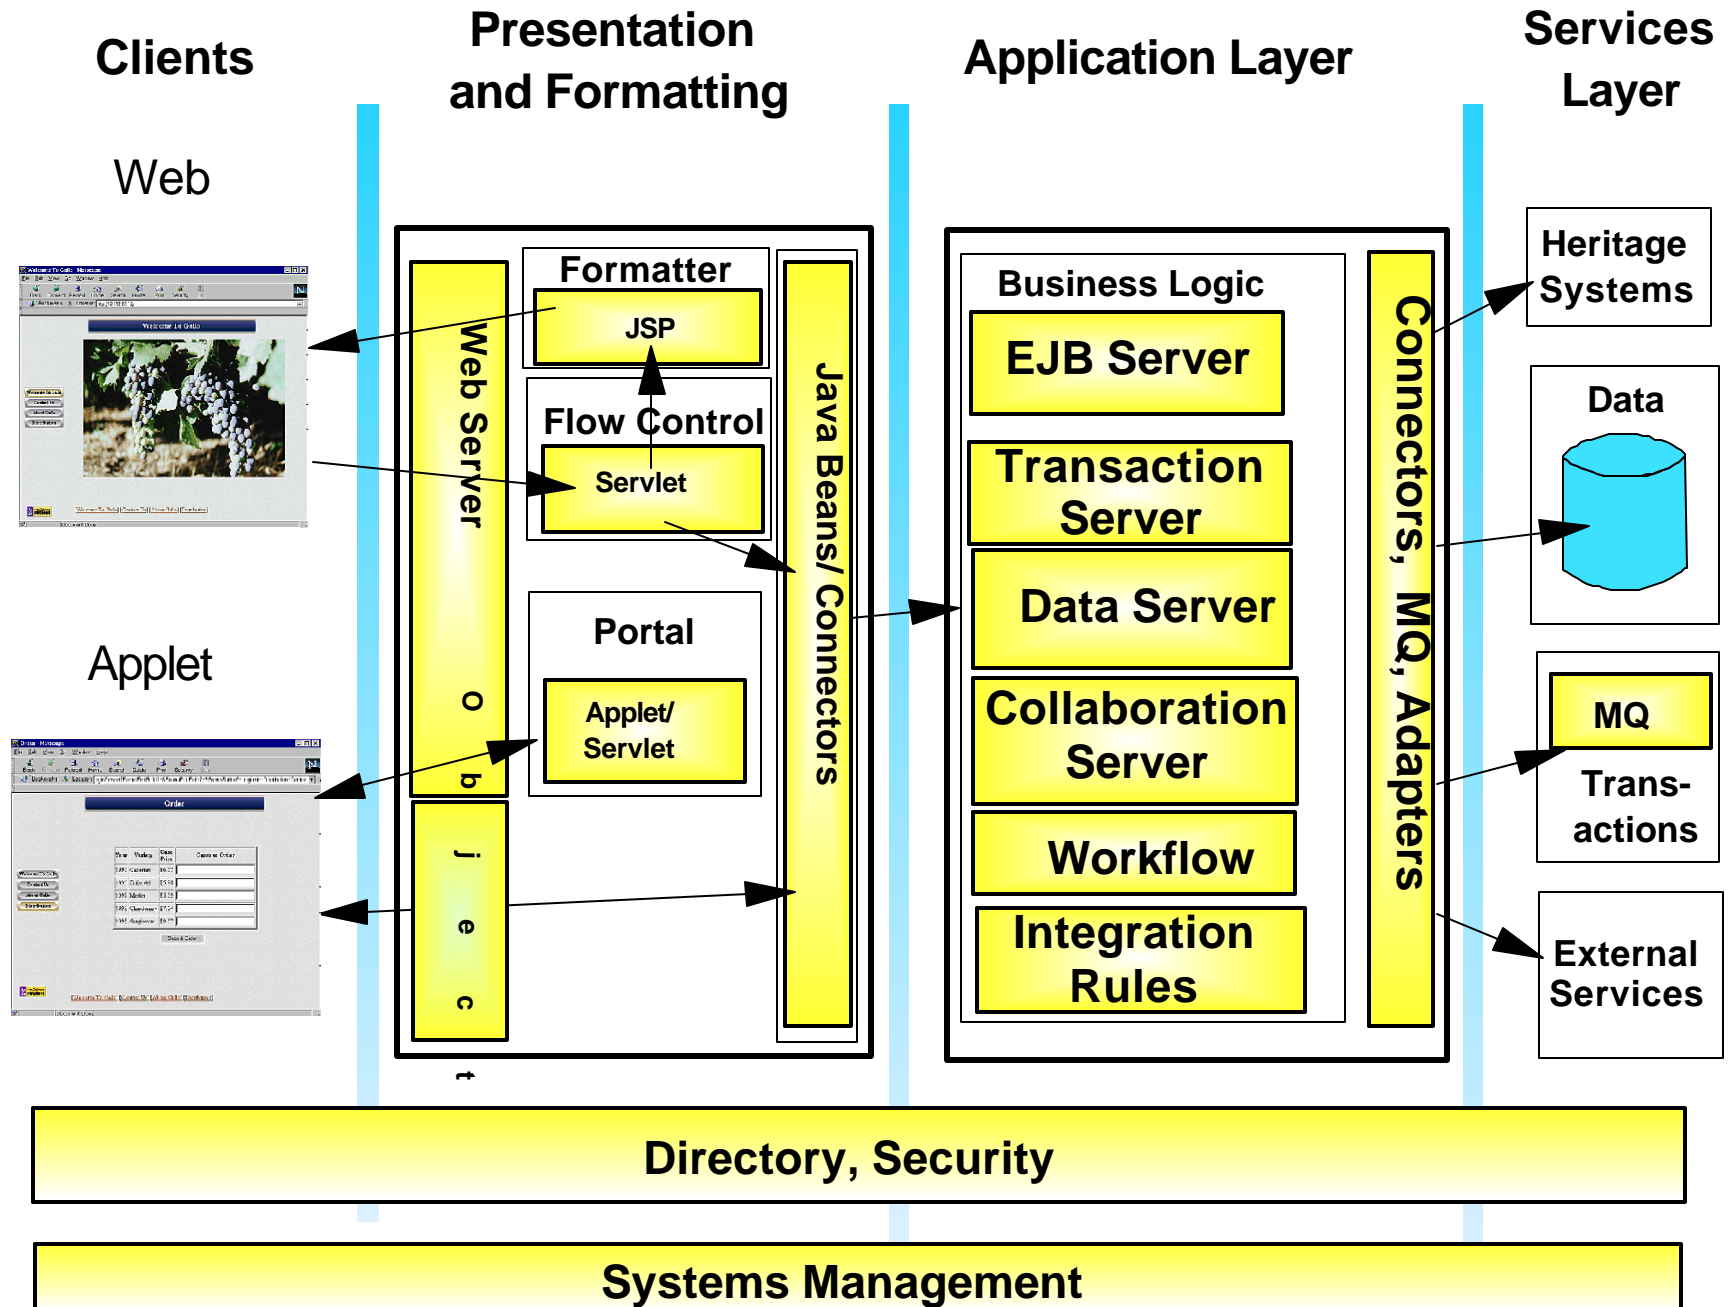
Clients

Presentation and Formatting

Application Layer

Services Layer

Web

Applet

Web Server

object

Formatter

JSP

Flow Control

Servlet

Portal

Applet/ Servlet

Java Beans/ Connectors

Business Logic

EJB Server

Transaction Server

Data Server

Collaboration Server

Workflow

Integration Rules

Connectors, MQ, Adapters

Heritage Systems

Data

MQ

Trans-actions

External Services

Directory, Security

Systems Management